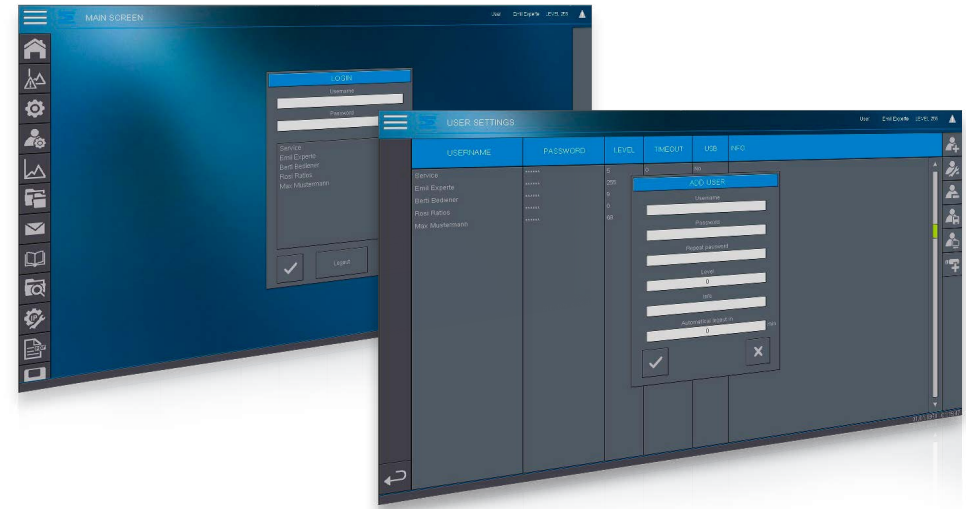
MAIN SCREEN

User Emil Experte LEVEL 256

LOGIN

Username

Password

Service
Emil Experte
Berti Bediener
Rosi Ratlos
Max Mustermann

Logout

USER SETTINGS

User Emil Experte LEVEL 256

| USERNAME | PASSWORD | LEVEL | TIMEOUT | USB | INFO |
|---|---|---|---|---|---|
| Service | ****** | 5 | 0 | no | |
| Emil Experte | ****** | 256 | | | |
| Berti Bediener | ****** | 5 | | | |
| Rosi Ratlos | ****** | 0 | | | |
| Max Mustermann | ****** | 60 | | | |

ADD USER

Username

Password

Repeat password

Level
0

Info

Automatical logout in
0
min